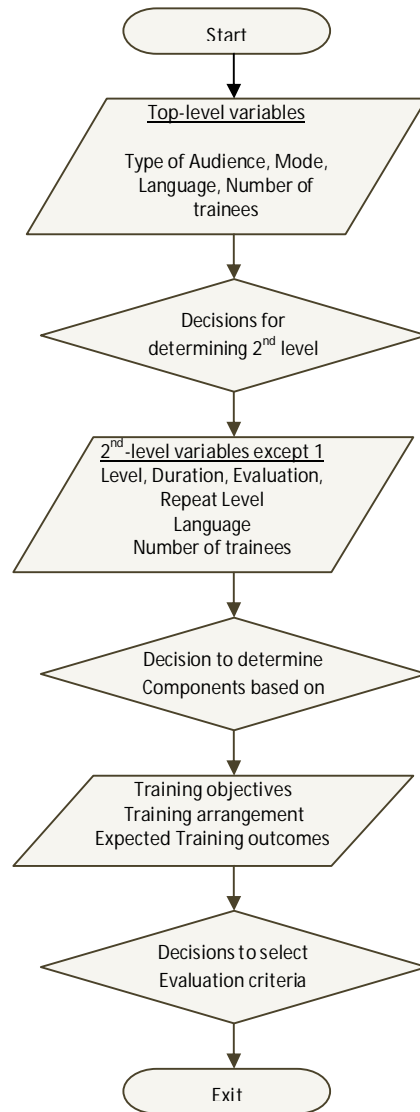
Start

Top-level variables

Type of Audience, Mode, Language, Number of trainees

Decisions for determining 2$^{nd}$ level

2$^{nd}$-level variables except 1
Level, Duration, Evaluation, Repeat Level
Language
Number of trainees

Decision to determine Components based on

Training objectives
Training arrangement
Expected Training outcomes

Decisions to select Evaluation criteria

Exit